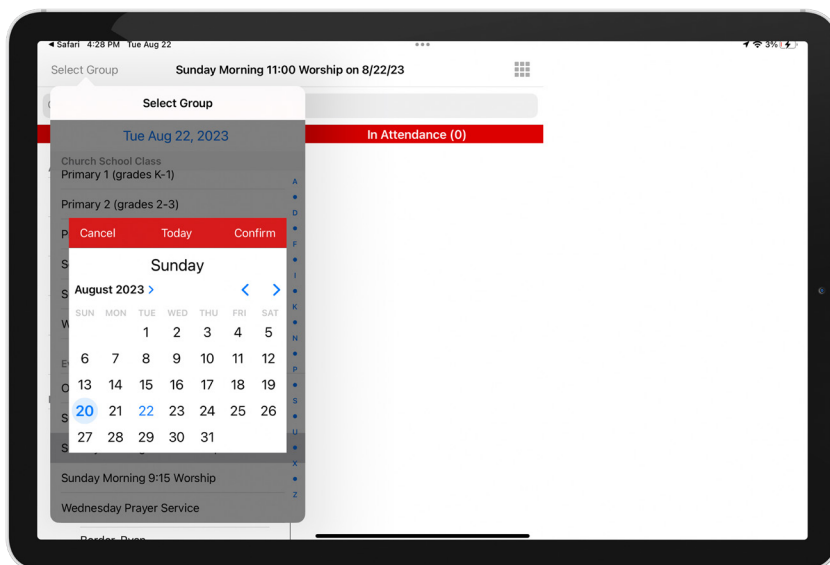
◀ Safari 4:28 PM Tue Aug 22

3%

Select Group

Sunday Morning 11:00 Worship on 8/22/23

Select Group

Tue Aug 22, 2023

In Attendance (0)

Church School Class

Primary 1 (grades K-1)

Primary 2 (grades 2-3)

A
•
D
•
F
•
I
•
K
•
N
•
P
•
S
•
U
•
X
•
Z

Cancel Today Confirm

Sunday

August 2023 >

| SUN | MON | TUE | WED | THU | FRI | SAT |
|---|---|---|---|---|---|---|
| | | 1 | 2 | 3 | 4 | 5 |
| 6 | 7 | 8 | 9 | 10 | 11 | 12 |
| 13 | 14 | 15 | 16 | 17 | 18 | 19 |
| 20 | 21 | 22 | 23 | 24 | 25 | 26 |
| 27 | 28 | 29 | 30 | 31 | | |

Sunday Morning 9:15 Worship

Wednesday Prayer Service

Border, Ryan